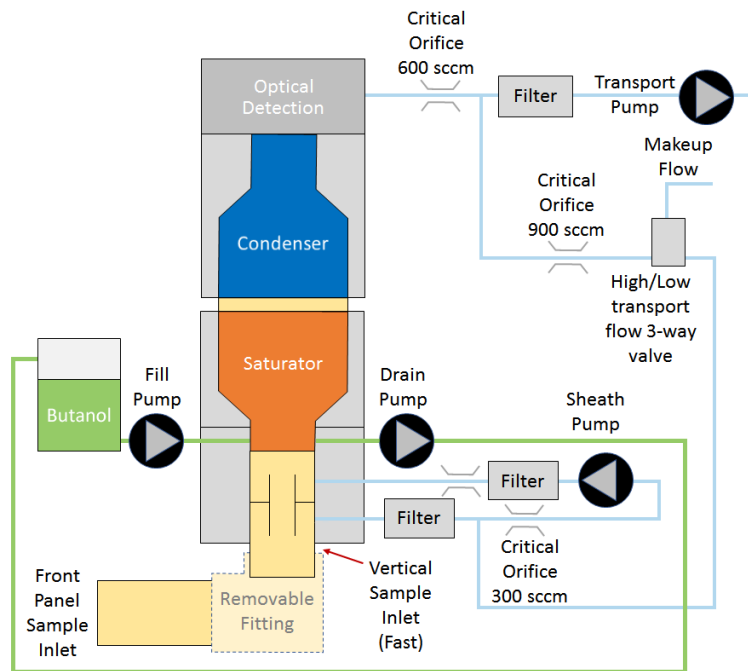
Critical Orifice 600 sccm

Optical Detection

Filter

Transport Pump

Makeup Flow

Critical Orifice 900 sccm

Condenser

High/Low transport flow 3-way valve

Saturator

Butanol

Fill Pump

Drain Pump

Sheath Pump

Filter

Filter

Critical Orifice 300 sccm

Front Panel Sample Inlet

Removable Fitting

Vertical Sample Inlet (Fast)